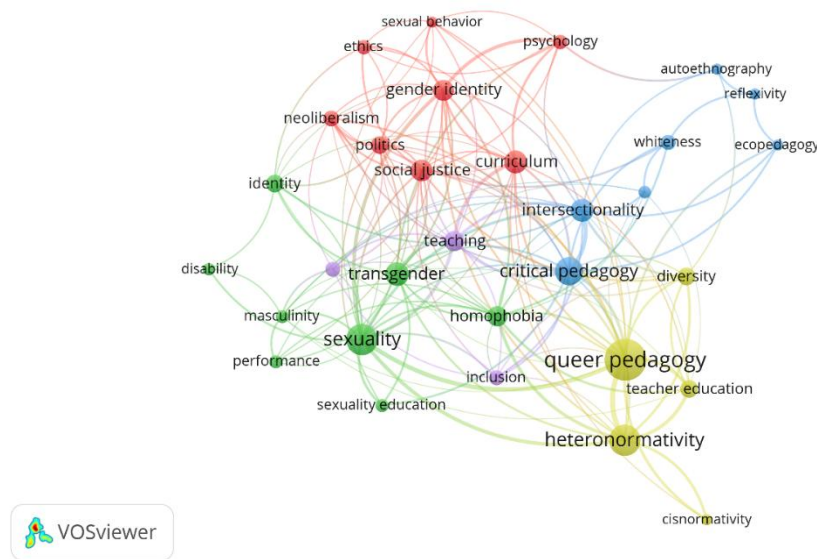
sexual behavior
ethics
psychology
gender identity
autoethnography
reflexivity
neoliberalism
whiteness
ecopedagogy
politics
curriculum
social justice
identity
intersectionality
teaching
disability
transgender
critical pedagogy
diversity
masculinity
homophobia
sexuality
queer pedagogy
performance
inclusion
teacher education
sexuality education
heteronormativity
cisnormativity
VOSviewer